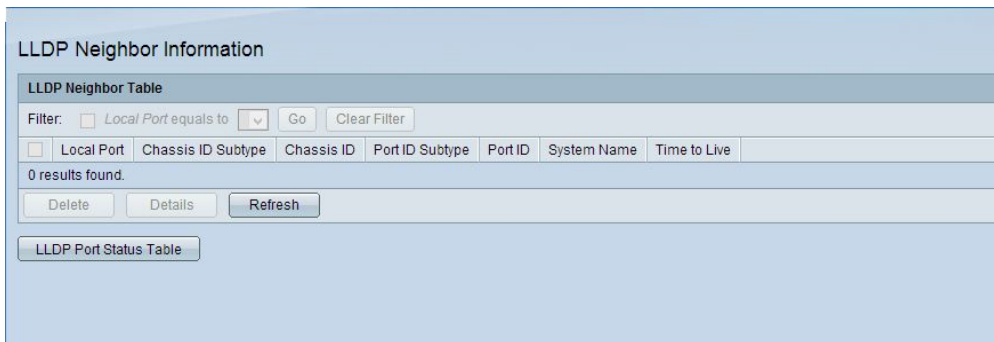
LLDP Neighbor Information

LLDP Neighbor Table

Filter: Local Port equals to Go Clear Filter

| | Local Port | Chassis ID Subtype | Chassis ID | Port ID Subtype | Port ID | System Name | Time to Live |
|---|---|---|---|---|---|---|---|
| 0 results found. | | | | | | | |

Delete Details Refresh

LLDP Port Status Table